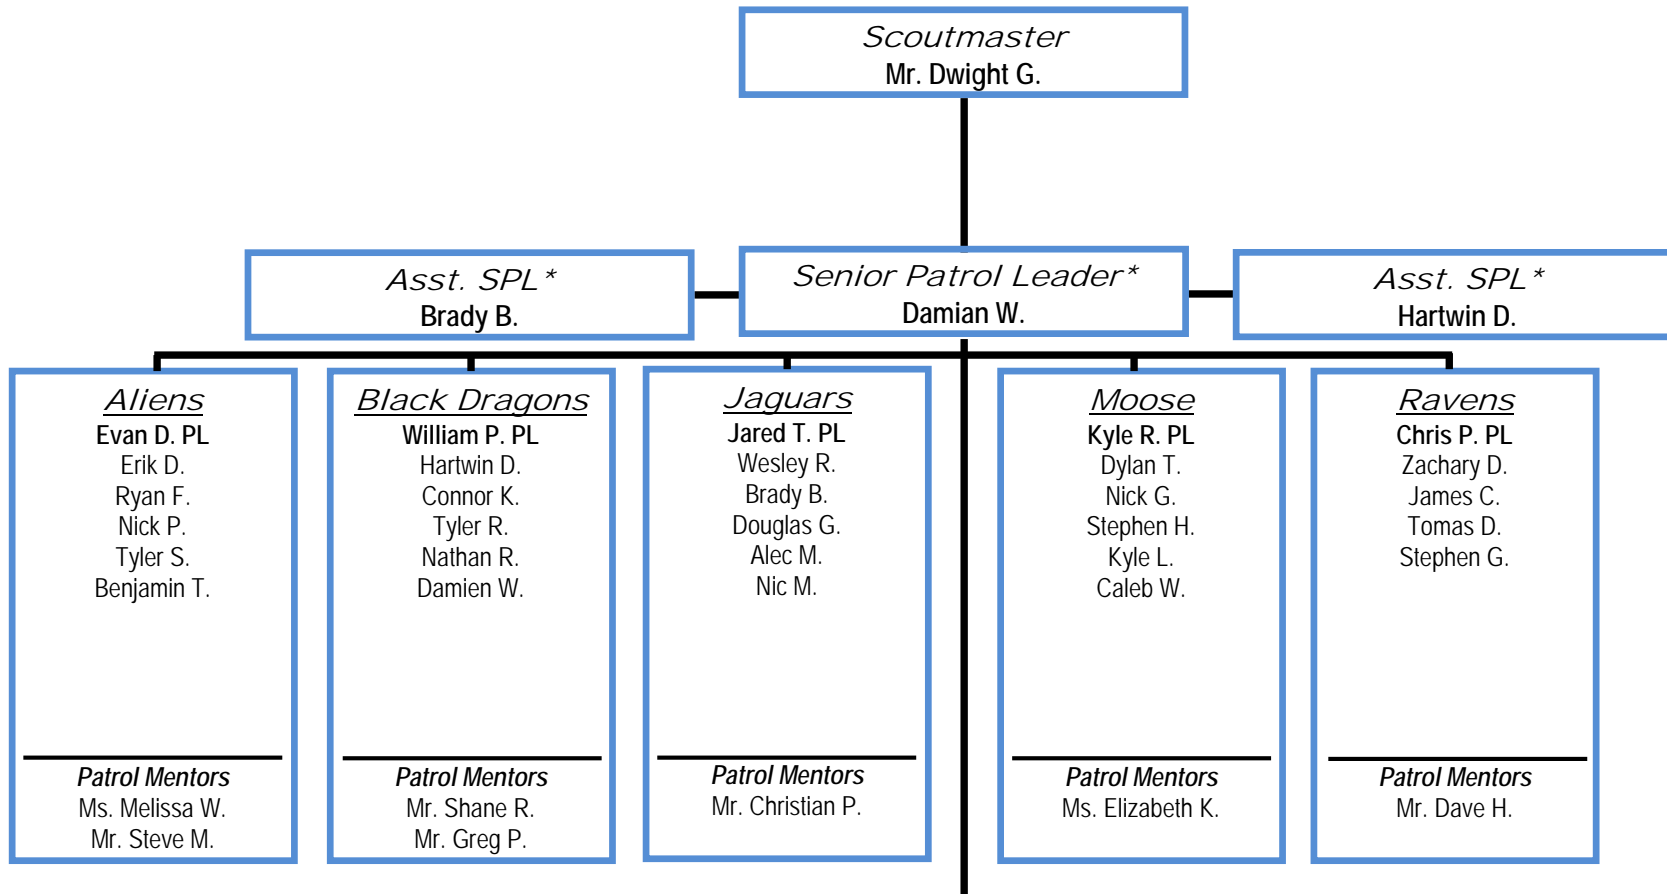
Scoutmaster
Mr. Dwight G.

Asst. SPL*
Brady B.

Senior Patrol Leader*
Damian W.

Asst. SPL*
Hartwin D.

Aliens
Evan D. PL
Erik D.
Ryan F.
Nick P.
Tyler S.
Benjamin T.

Patrol Mentors
Ms. Melissa W.
Mr. Steve M.

Black Dragons
William P. PL
Hartwin D.
Connor K.
Tyler R.
Nathan R.
Damien W.

Patrol Mentors
Mr. Shane R.
Mr. Greg P.

Jaguars
Jared T. PL
Wesley R.
Brady B.
Douglas G.
Alec M.
Nic M.

Patrol Mentors
Mr. Christian P.

Moose
Kyle R. PL
Dylan T.
Nick G.
Stephen H.
Kyle L.
Caleb W.

Patrol Mentors
Ms. Elizabeth K.

Ravens
Chris P. PL
Zachary D.
James C.
Tomas D.
Stephen G.

Patrol Mentors
Mr. Dave H.